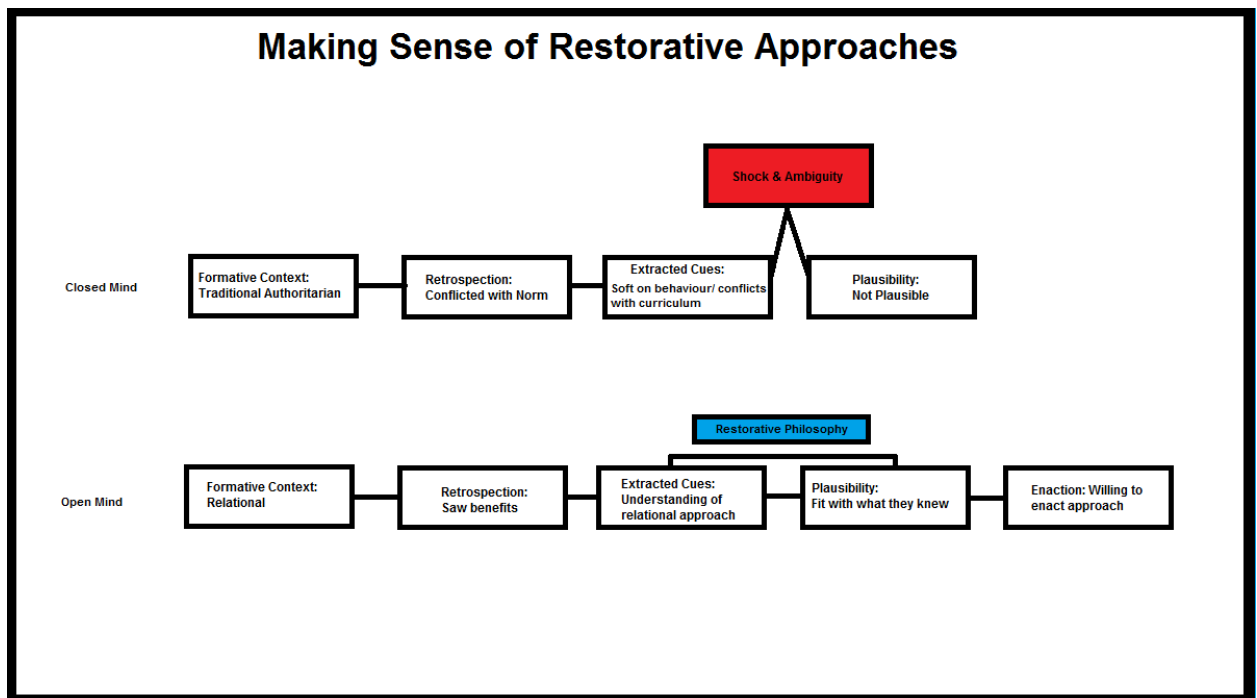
Making Sense of Restorative Approaches

Shock & Ambiguity

Closed Mind

Formative Context: Traditional Authoritarian

Retrospection: Conflicted with Norm

Extracted Cues: Soft on behaviour/ conflicts with curriculum

Plausibility: Not Plausible

Restorative Philosophy

Open Mind

Formative Context: Relational

Retrospection: Saw benefits

Extracted Cues: Understanding of relational approach

Plausibility: Fit with what they knew

Enaction: Willing to enact approach